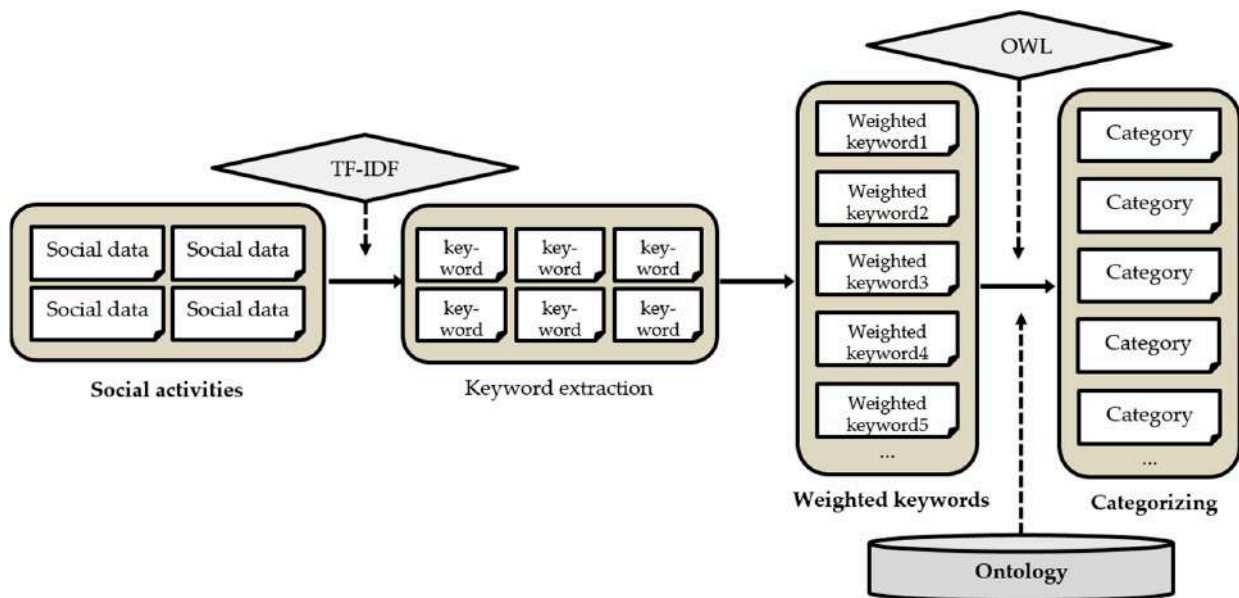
OWL

TF-IDF

Social data
Social data
Social data
Social data

Social activities

keyword
keyword
keyword
keyword
keyword
keyword

Keyword extraction

Weighted keyword1
Weighted keyword2
Weighted keyword3
Weighted keyword4
Weighted keyword5
...

Weighted keywords

Category
Category
Category
Category
Category
...

Categorizing

Ontology